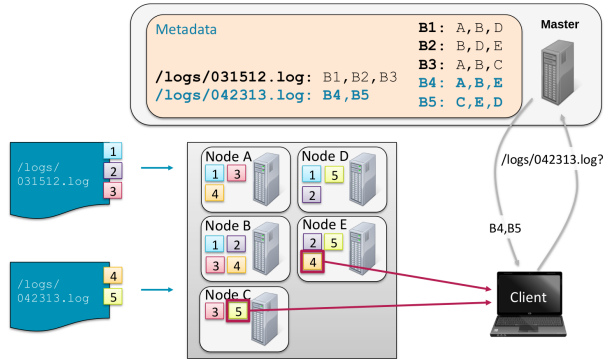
Metadata

/logs/031512.log: B1,B2,B3
/logs/042313.log: B4,B5

B1: A,B,D
B2: B,D,E
B3: A,B,C
B4: A,B,E
B5: C,E,D

Master

/logs/031512.log
1
2
3

/logs/042313.log
4
5

Node A
1 3
4

Node D
1 5
2

Node B
1 2
3 4

Node E
2 5
4

Node C
3 5

/logs/042313.log?

B4,B5

Client